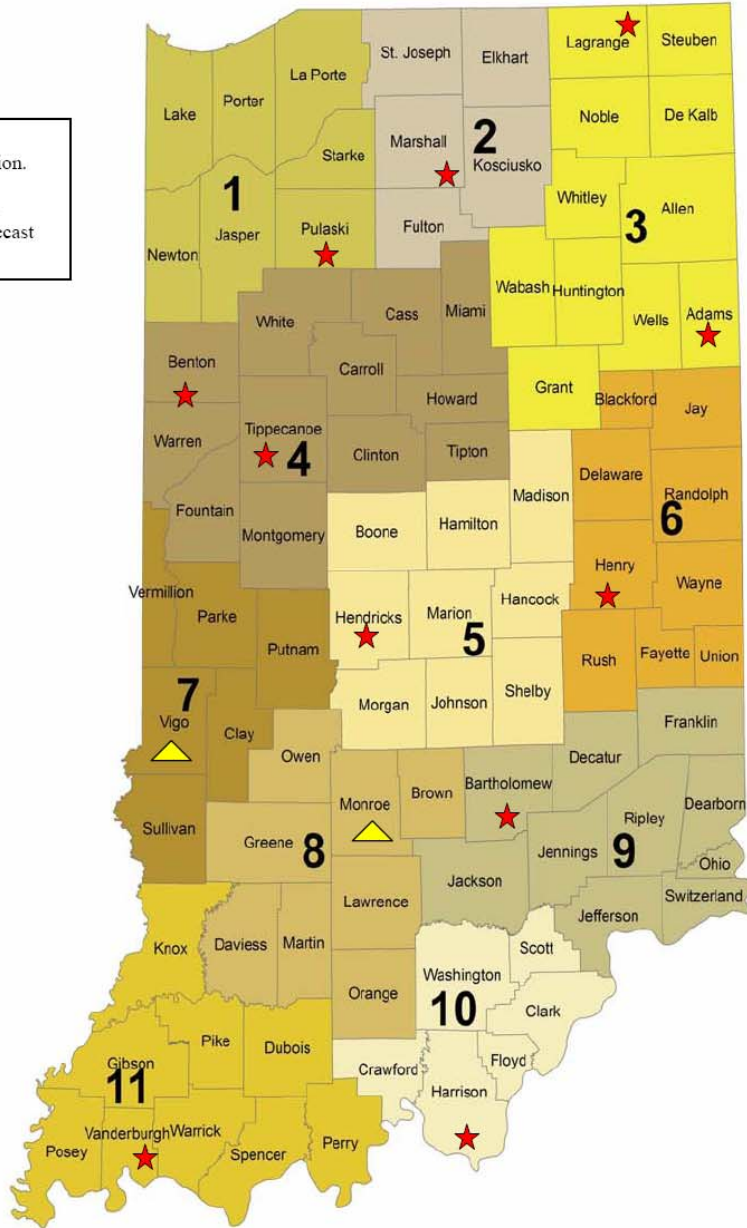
on.

ecast

Lake
Porter
La Porte
1
Starke
Newton
Jasper
Pulaski
St. Joseph
Elkhart
Marshall
2
Kosciusko
Fulton
Lagrange
Steuben
Noble
De Kalb
Whitley
Allen
3
Wabash
Huntington
Wells
Adams
Grant
White
Cass
Miami
Benton
Carroll
Howard
Warren
Tippecanoe
4
Clinton
Tipton
Fountain
Montgomery
Blackford
Jay
Delaware
Randolph
6
Henry
Wayne
Madison
Boone
Hamilton
Hancock
Hendricks
Marion
5
Rush
Fayette
Union
Morgan
Johnson
Shelby
Vermillion
Parke
Putnam
7
Vigo
Clay
Sullivan
Owen
Monroe
Brown
Greene
8
Lawrence
Daviess
Martin
Orange
Franklin
Decatur
Bartholomew
Dearborn
Ripley
Jennings
9
Ohio
Jackson
Switzerland
Jefferson
Scott
Washington
10
Clark
Floyd
Crawford
Harrison
Knox
Pike
Dubois
Gibson
11
Posey
Vanderburgh
Warrick
Spencer
Perry